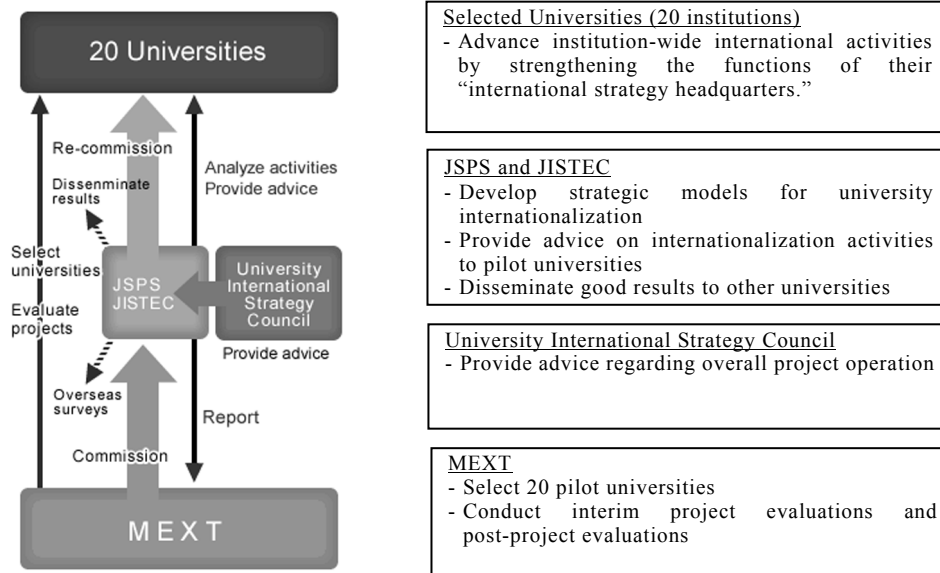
20 Universities

Re-commission

Disseminate results

Select universities

Evaluate projects

JSPS JISTEC

University International Strategy Council

Provide advice

Analyze activities Provide advice

Overseas surveys

Report

Commission

MEXT

Selected Universities (20 institutions)
- Advance institution-wide international activities by strengthening the functions of their "international strategy headquarters."

JSPS and JISTEC
- Develop strategic models for university internationalization
- Provide advice on internationalization activities to pilot universities
- Disseminate good results to other universities

University International Strategy Council
- Provide advice regarding overall project operation

MEXT
- Select 20 pilot universities
- Conduct interim project evaluations and post-project evaluations